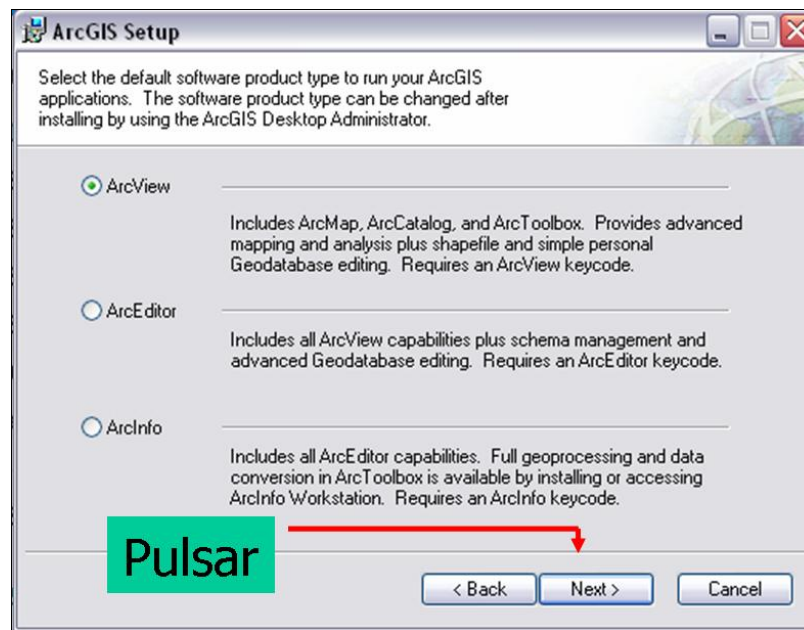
ArcGIS Setup

Select the default software product type to run your ArcGIS applications. The software product type can be changed after installing by using the ArcGIS Desktop Administrator.

ArcView

Includes ArcMap, ArcCatalog, and ArcToolbox. Provides advanced mapping and analysis plus shapefile and simple personal Geodatabase editing. Requires an ArcView keycode.

ArcEditor

Includes all ArcView capabilities plus schema management and advanced Geodatabase editing. Requires an ArcEditor keycode.

ArcInfo

Includes all ArcEditor capabilities. Full geoprocessing and data conversion in ArcToolbox is available by installing or accessing ArcInfo Workstation. Requires an ArcInfo keycode.

Pulsar

< Back

Next >

Cancel